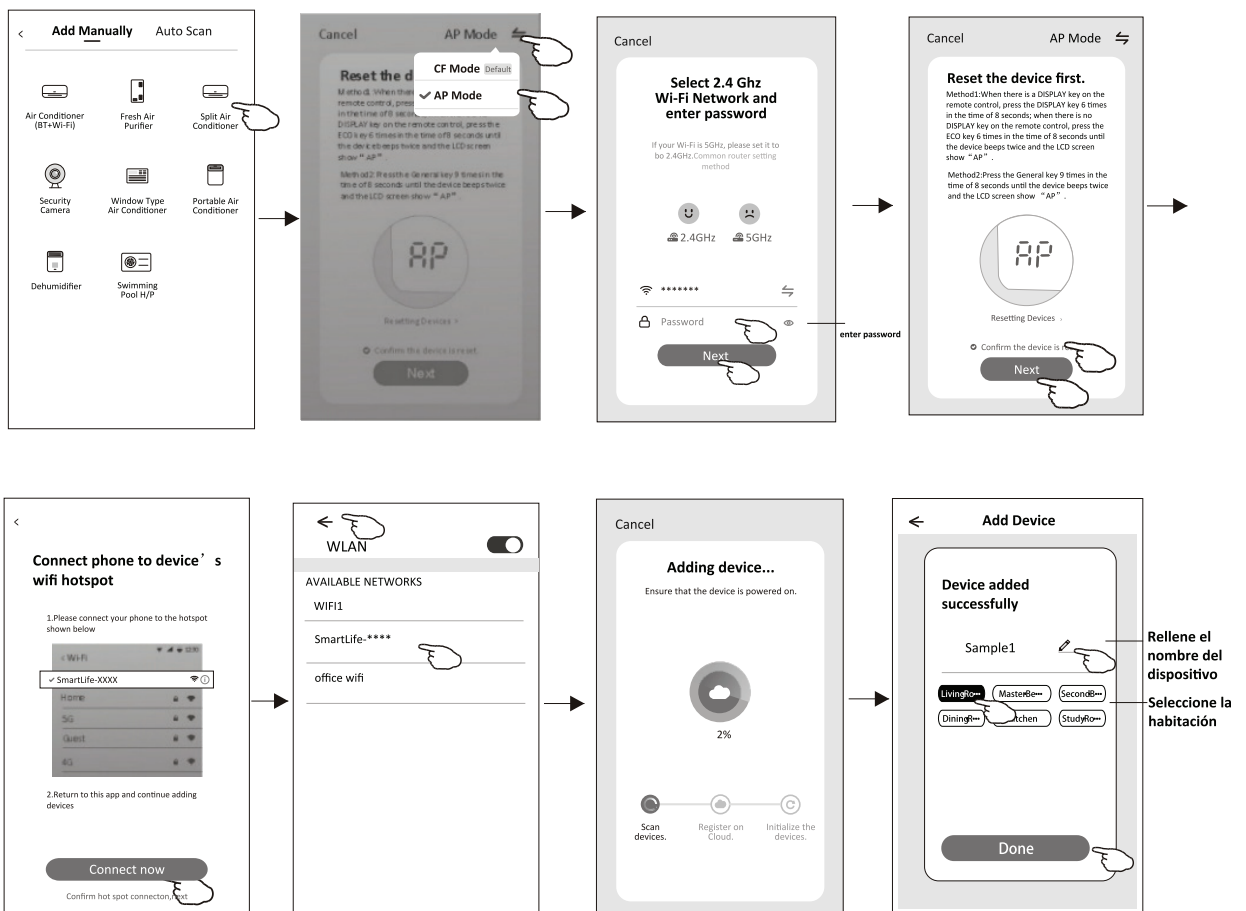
<
Add Manually Auto Scan

Air Conditioner (BT+Wi-Fi)
Fresh Air Purifier
Split Air Conditioner
Security Camera
Window Type Air Conditioner
Portable Air Conditioner
Dehumidifier
Swimming Pool H/P

Cancel AP Mode
CF Mode Default
✔ AP Mode
Reset the d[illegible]
Method1: When there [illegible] remote control, press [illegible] in the time of 8 second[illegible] DISPLAY key on the remote control, press the ECO key 6 times in the time of 8 seconds until the device beeps twice and the LCD screen show "AP".
Method2: Press the General key 9 times in the time of 8 seconds until the device beeps twice and the LCD screen show "AP".
AP
Resetting Devices >
Confirm the device is reset
Next

Cancel
Select 2.4 Ghz Wi-Fi Network and enter password
If your Wi-Fi is 5GHz, please set it to bo 2.4GHz.Common router setting method
2.4GHz 5GHz
*******
Password
enter password
Next

Cancel AP Mode
Reset the device first.
Method1:When there is a DISPLAY key on the remote control, press the DISPLAY key 6 times in the time of 8 seconds; when there is no DISPLAY key on the remote control, press the ECO key 6 times in the time of 8 seconds until the device beeps twice and the LCD screen show "AP".
Method2:Press the General key 9 times in the time of 8 seconds until the device beeps twice and the LCD screen show "AP".
AP
Resetting Devices >
Confirm the device is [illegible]
Next

<
Connect phone to device's wifi hotspot
1.Please connect your phone to the hotspot shown below
< Wi-Fi
✔ SmartLife-XXXX
Home
5G
Guest
4G
2.Return to this app and continue adding devices
Connect now
Confirm hot spot connecton,next

WLAN
AVAILABLE NETWORKS
WIFI1
SmartLife-****
office wifi

Cancel
Adding device...
Ensure that the device is powered on.
2%
Scan devices.
Register on Cloud.
Initialize the devices.

Add Device
Device added successfully
Sample1
Rellene el nombre del dispositivo
LivingRo··· MasterBe··· SecondB···
DiningR··· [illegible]tchen StudyRo···
Seleccione la habitación
Done